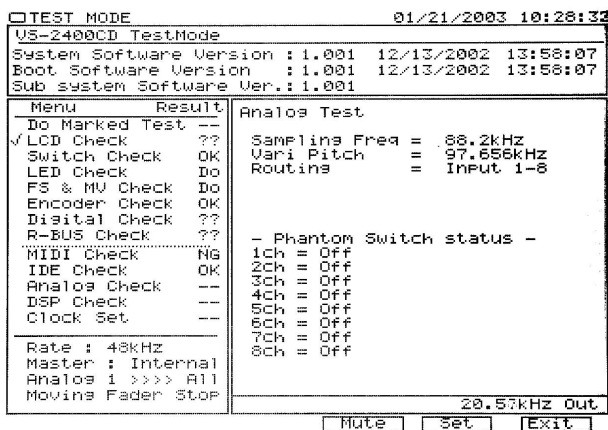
TEST MODE 01/21/2003 10:28:32
VS-2400CD TestMode
System Software Version : 1.001 12/13/2002 13:58:07
Boot Software Version : 1.001 12/13/2002 13:58:07
Sub system Software Ver. : 1.001

| Menu | Result |
|---|---|
| Do Marked Test | -- |
| √LCD Check | ?? |
| Switch Check | OK |
| LED Check | Do |
| FS & MV Check | Do |
| Encoder Check | OK |
| Digital Check | ?? |
| R-BUS Check | ?? |
| MIDI Check | NG |
| IDE Check | OK |
| Analog Check | -- |
| DSP Check | -- |
| Clock Set | -- |

Rate : 48kHz
Master : Internal
Analog i >>>> All
Moving Fader Stop

Analog Test

Sampling Freq = 88.2kHz
Vari Pitch = 97.656kHz
Routing = Input 1-8

- Phantom Switch status -
1ch = Off
2ch = Off
3ch = Off
4ch = Off
5ch = Off
6ch = Off
7ch = Off
8ch = Off

20.57kHz Out

Mute Set Exit